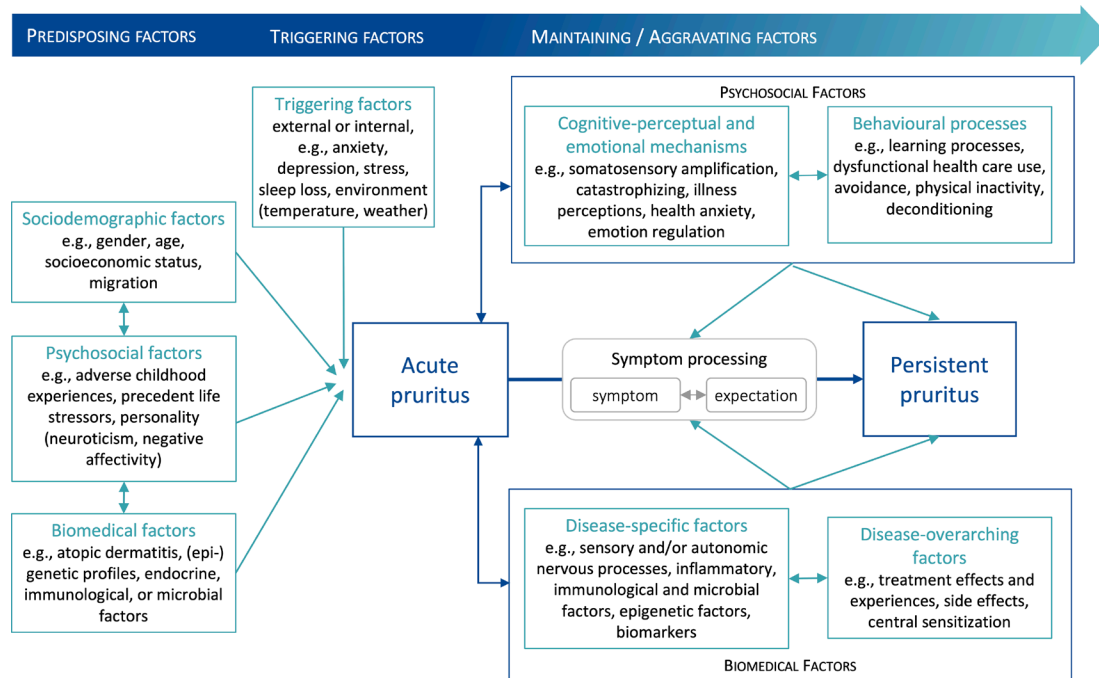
PREDISPOSING FACTORS
TRIGGERING FACTORS
MAINTAINING / AGGRAVATING FACTORS

Triggering factors
external or internal, e.g., anxiety, depression, stress, sleep loss, environment (temperature, weather)

Sociodemographic factors
e.g., gender, age, socioeconomic status, migration

Psychosocial factors
e.g., adverse childhood experiences, precedent life stressors, personality (neuroticism, negative affectivity)

Biomedical factors
e.g., atopic dermatitis, (epi-) genetic profiles, endocrine, immunological, or microbial factors

PSYCHOSOCIAL FACTORS

Cognitive-perceptual and emotional mechanisms
e.g., somatosensory amplification, catastrophizing, illness perceptions, health anxiety, emotion regulation

Behavioural processes
e.g., learning processes, dysfunctional health care use, avoidance, physical inactivity, deconditioning

Acute pruritus

Symptom processing
symptom
expectation

Persistent pruritus

Disease-specific factors
e.g., sensory and/or autonomic nervous processes, inflammatory, immunological and microbial factors, epigenetic factors, biomarkers

Disease-overarching factors
e.g., treatment effects and experiences, side effects, central sensitization

BIOMEDICAL FACTORS